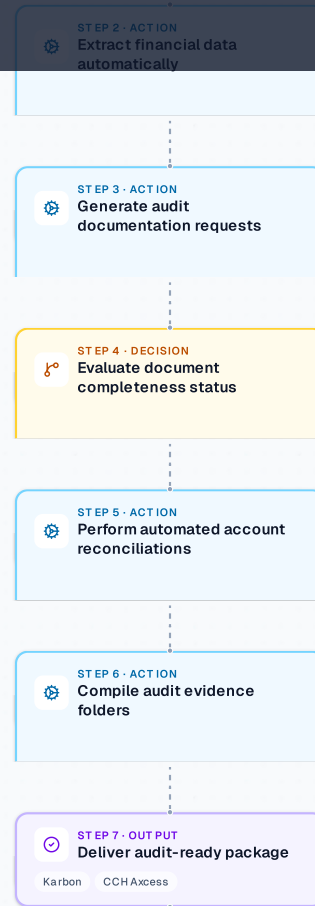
STEP 2 · ACTION
Extract financial data automatically

STEP 3 · ACTION
Generate audit documentation requests

STEP 4 · DECISION
Evaluate document completeness status

STEP 5 · ACTION
Perform automated account reconciliations

STEP 6 · ACTION
Compile audit evidence folders

STEP 7 · OUTPUT
Deliver audit-ready package

Karbon
CCH Axcess